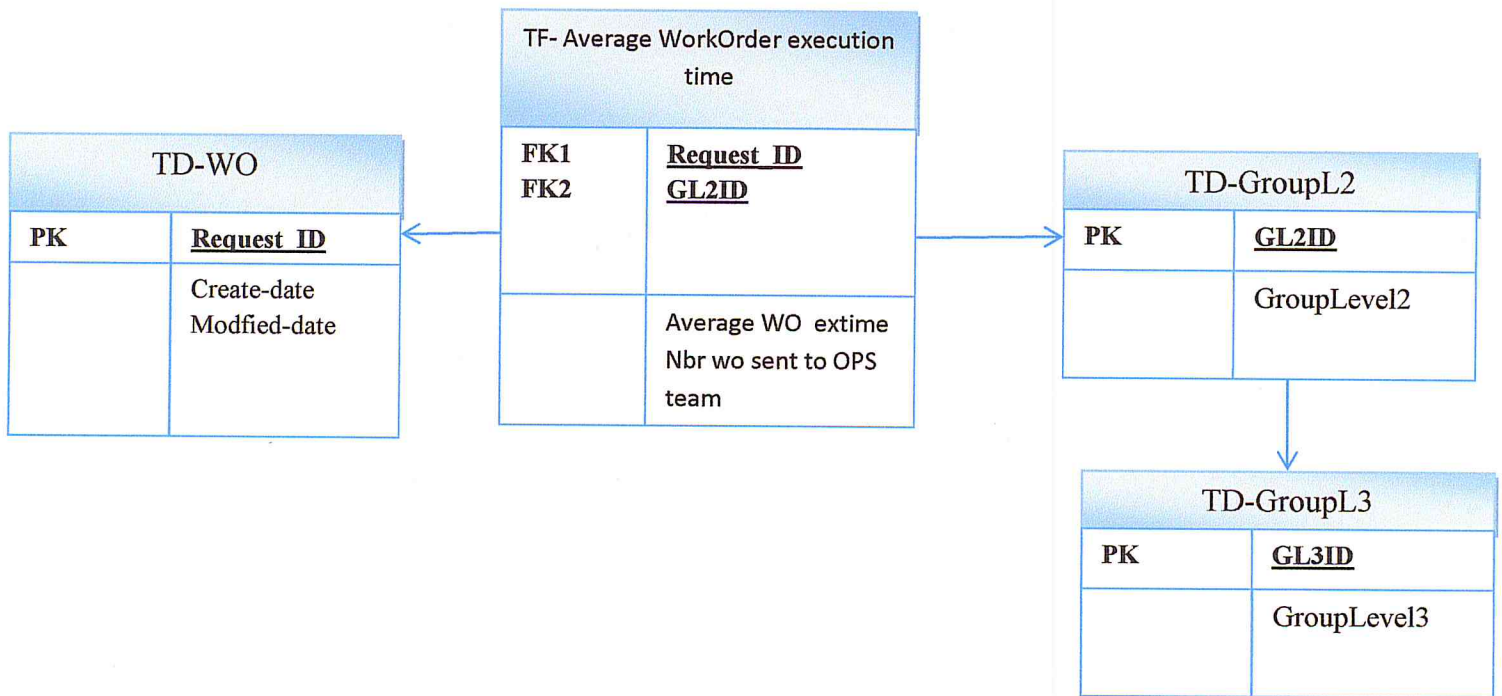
TF- Average WorkOrder execution time

| FK1<br>FK2 | Request_ID<br>GL2ID |
|---|---|
| | Average WO extime<br>Nbr wo sent to OPS team |

TD-WO

| PK | Request_ID |
|---|---|
| | Create-date<br>Modfied-date |

TD-GroupL2

| PK | GL2ID |
|---|---|
| | GroupLevel2 |

TD-GroupL3

| PK | GL3ID |
|---|---|
| | GroupLevel3 |